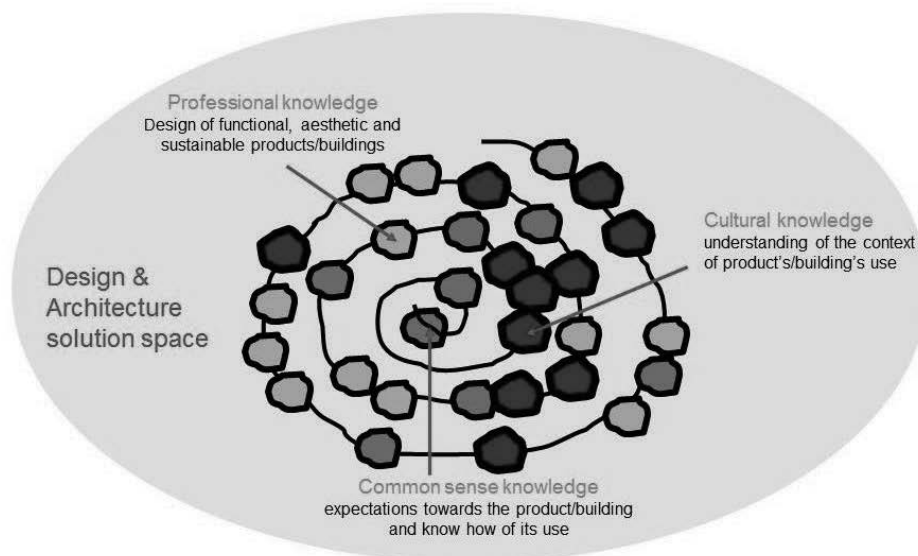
Professional knowledge
Design of functional, aesthetic and sustainable products/buildings

Cultural knowledge
understanding of the context of product's/building's use

Design & Architecture solution space

Common sense knowledge
expectations towards the product/building and know how of its use